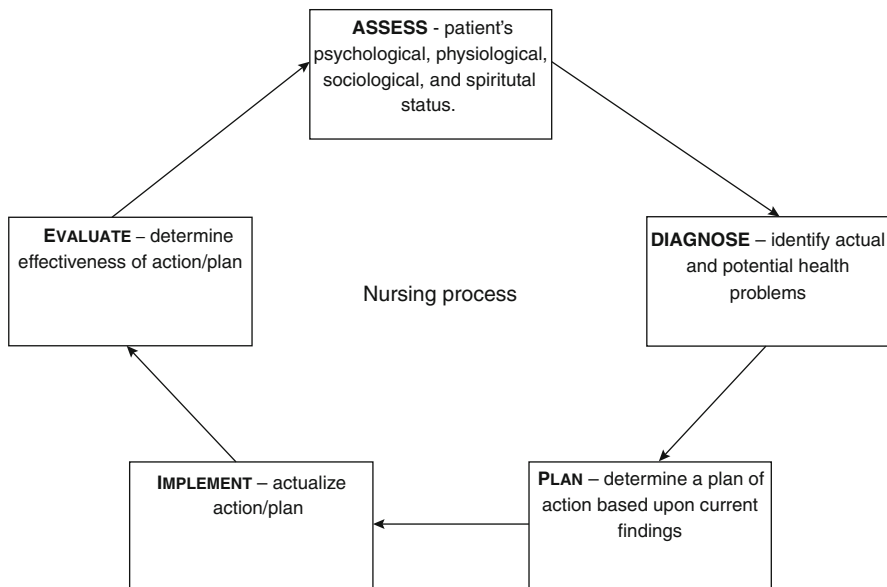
ASSESS - patient's psychological, physiological, sociological, and spiritutal status.

DIAGNOSE – identify actual and potential health problems

PLAN – determine a plan of action based upon current findings

IMPLEMENT – actualize action/plan

EVALUATE – determine effectiveness of action/plan

Nursing process